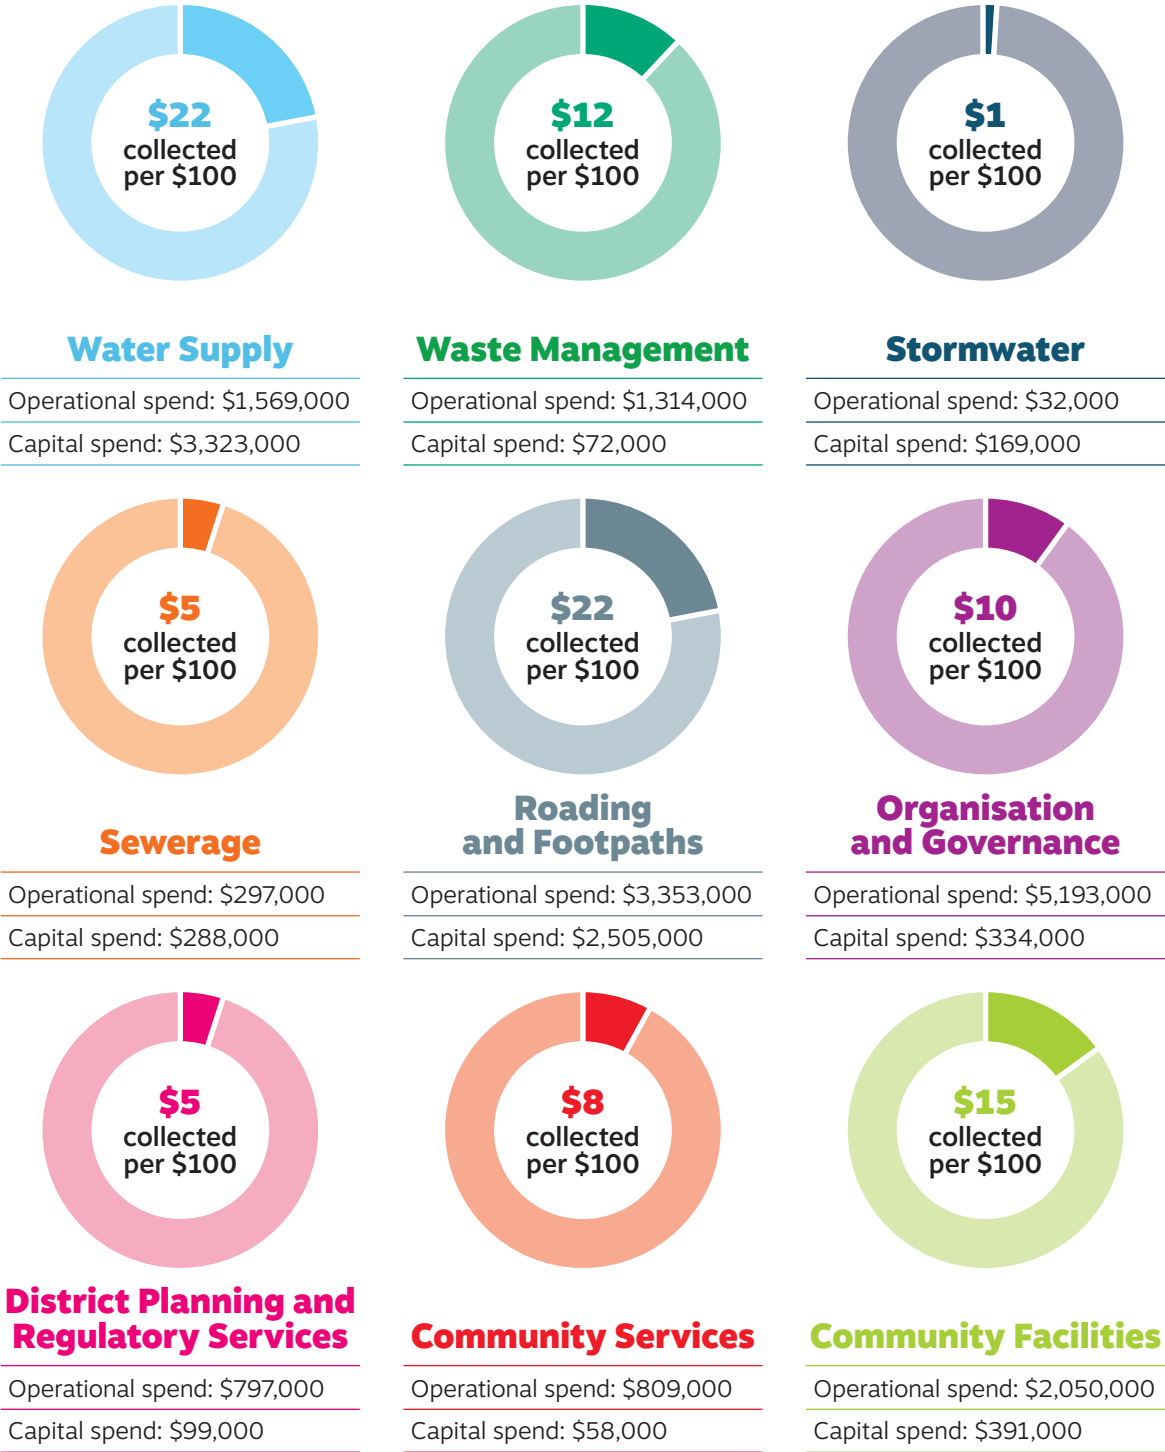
$22 collected per $100

Water Supply

Operational spend: $1,569,000

Capital spend: $3,323,000

$12 collected per $100

Waste Management

Operational spend: $1,314,000

Capital spend: $72,000

$1 collected per $100

Stormwater

Operational spend: $32,000

Capital spend: $169,000

$5 collected per $100

Sewerage

Operational spend: $297,000

Capital spend: $288,000

$22 collected per $100

Roading and Footpaths

Operational spend: $3,353,000

Capital spend: $2,505,000

$10 collected per $100

Organisation and Governance

Operational spend: $5,193,000

Capital spend: $334,000

$5 collected per $100

District Planning and Regulatory Services

Operational spend: $797,000

Capital spend: $99,000

$8 collected per $100

Community Services

Operational spend: $809,000

Capital spend: $58,000

$15 collected per $100

Community Facilities

Operational spend: $2,050,000

Capital spend: $391,000